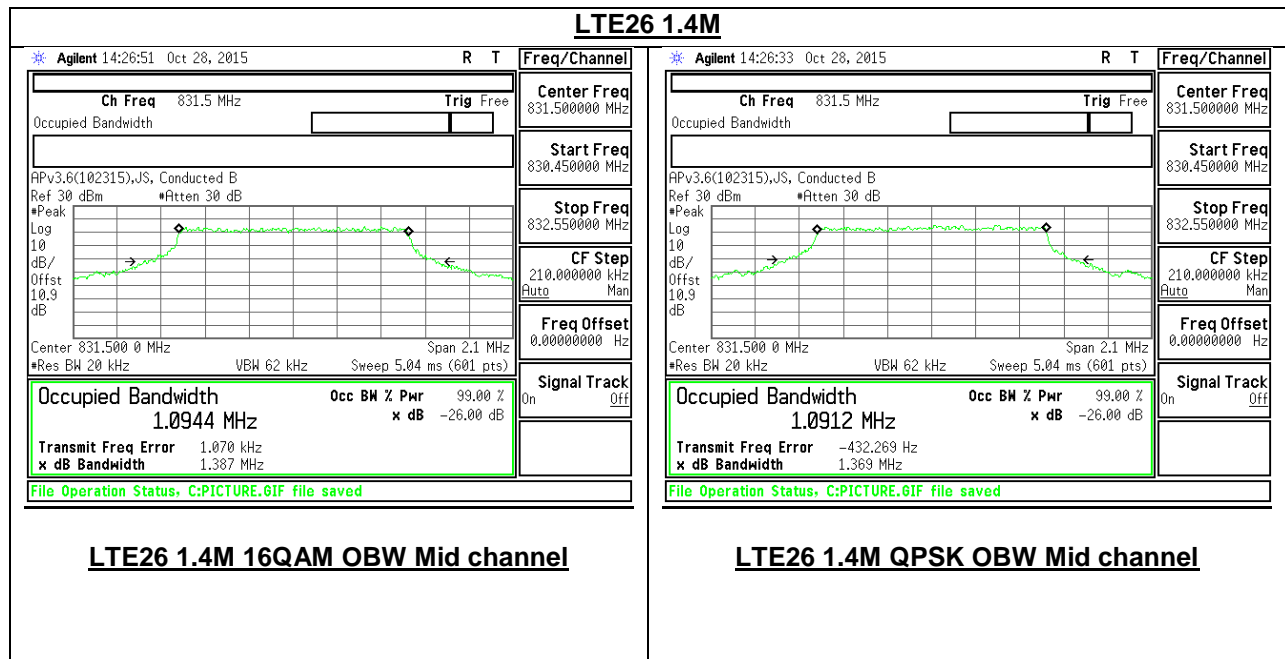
LTE26 1.4M

Agilent 14:26:51 Oct 28, 2015 R T

Ch Freq 831.5 MHz Trig Free
Occupied Bandwidth

APv3.6(102315),JS, Conducted B
Ref 30 dBm #Atten 30 dB
#Peak
Log
10
dB/
Offst
10.9
dB

Center 831.500 0 MHz Span 2.1 MHz
#Res BW 20 kHz VBW 62 kHz Sweep 5.04 ms (601 pts)

Occupied Bandwidth
1.0944 MHz
Occ BW % Pwr 99.00 %
x dB −26.00 dB

Transmit Freq Error 1.070 kHz
x dB Bandwidth 1.387 MHz

File Operation Status, C:PICTURE.GIF file saved

Freq/Channel
Center Freq 831.500000 MHz
Start Freq 830.450000 MHz
Stop Freq 832.550000 MHz
CF Step 210.000000 kHz Auto Man
Freq Offset 0.00000000 Hz
Signal Track On Off

LTE26 1.4M 16QAM OBW Mid channel

Agilent 14:26:33 Oct 28, 2015 R T

Ch Freq 831.5 MHz Trig Free
Occupied Bandwidth

APv3.6(102315),JS, Conducted B
Ref 30 dBm #Atten 30 dB
#Peak
Log
10
dB/
Offst
10.9
dB

Center 831.500 0 MHz Span 2.1 MHz
#Res BW 20 kHz VBW 62 kHz Sweep 5.04 ms (601 pts)

Occupied Bandwidth
1.0912 MHz
Occ BW % Pwr 99.00 %
x dB −26.00 dB

Transmit Freq Error −432.269 Hz
x dB Bandwidth 1.369 MHz

File Operation Status, C:PICTURE.GIF file saved

Freq/Channel
Center Freq 831.500000 MHz
Start Freq 830.450000 MHz
Stop Freq 832.550000 MHz
CF Step 210.000000 kHz Auto Man
Freq Offset 0.00000000 Hz
Signal Track On Off

LTE26 1.4M QPSK OBW Mid channel